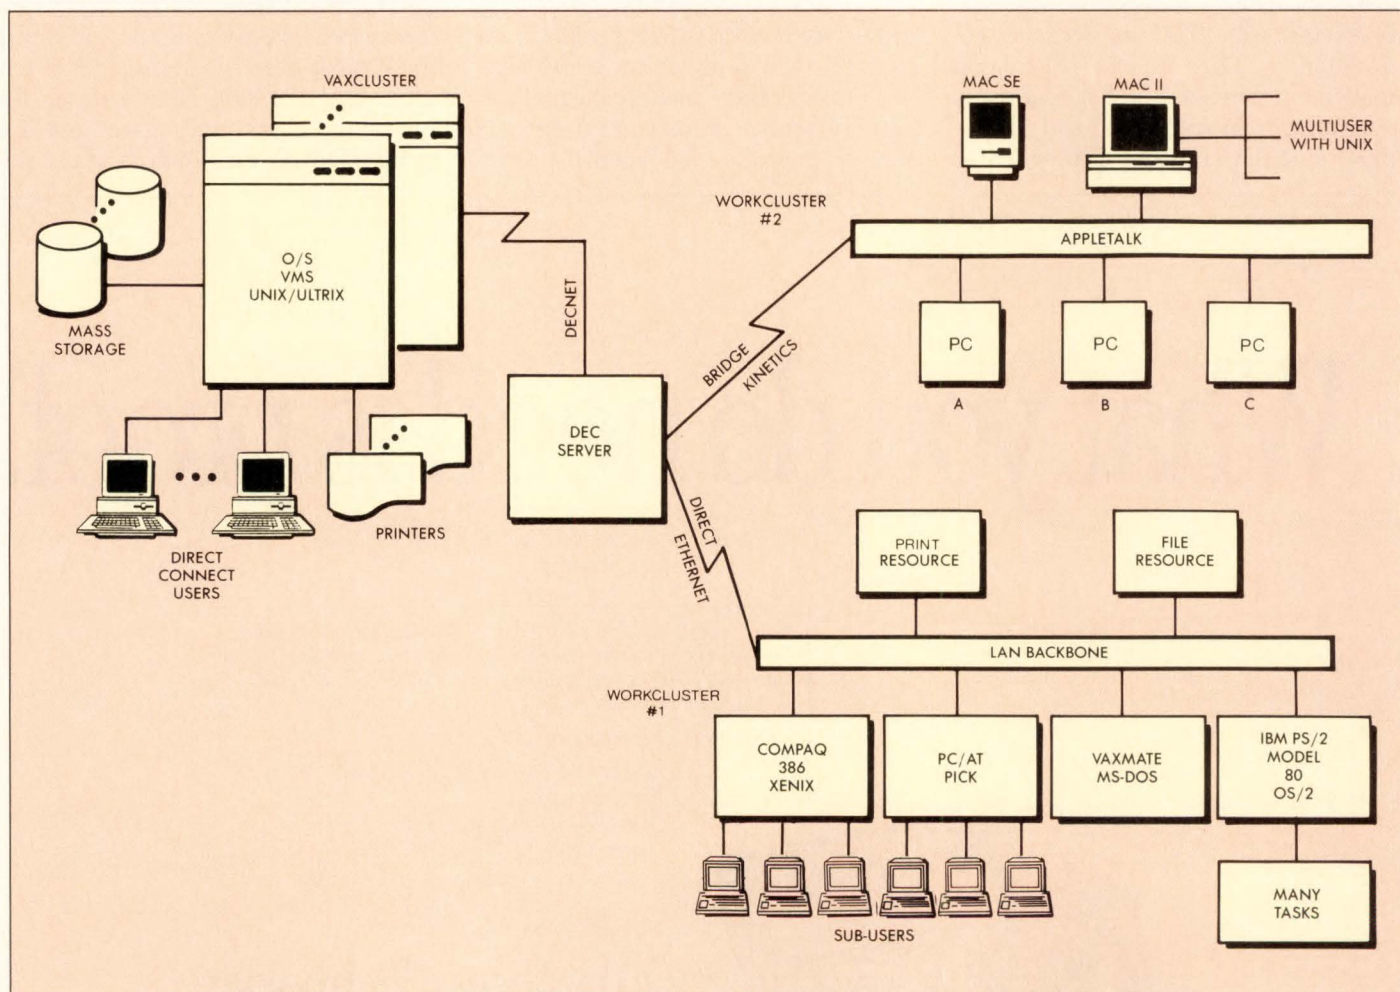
VAXCLUSTER

O/S
VMS
UNIX/ULTRIX

MASS
STORAGE

DIRECT
CONNECT
USERS

PRINTERS

DECNET

DEC
SERVER

BRIDGE
KINETICS

DIRECT
ETHERNET

MAC SE

MAC II

MULTIUSER
WITH UNIX

WORKCLUSTER
#2

APPLETALK

PC
A

PC
B

PC
C

PRINT
RESOURCE

FILE
RESOURCE

LAN BACKBONE

WORKCLUSTER
#1

COMPAQ
386
XENIX

PC/AT
PICK

VAXMATE
MS-DOS

IBM PS/2
MODEL
80
OS/2

MANY
TASKS

SUB-USERS